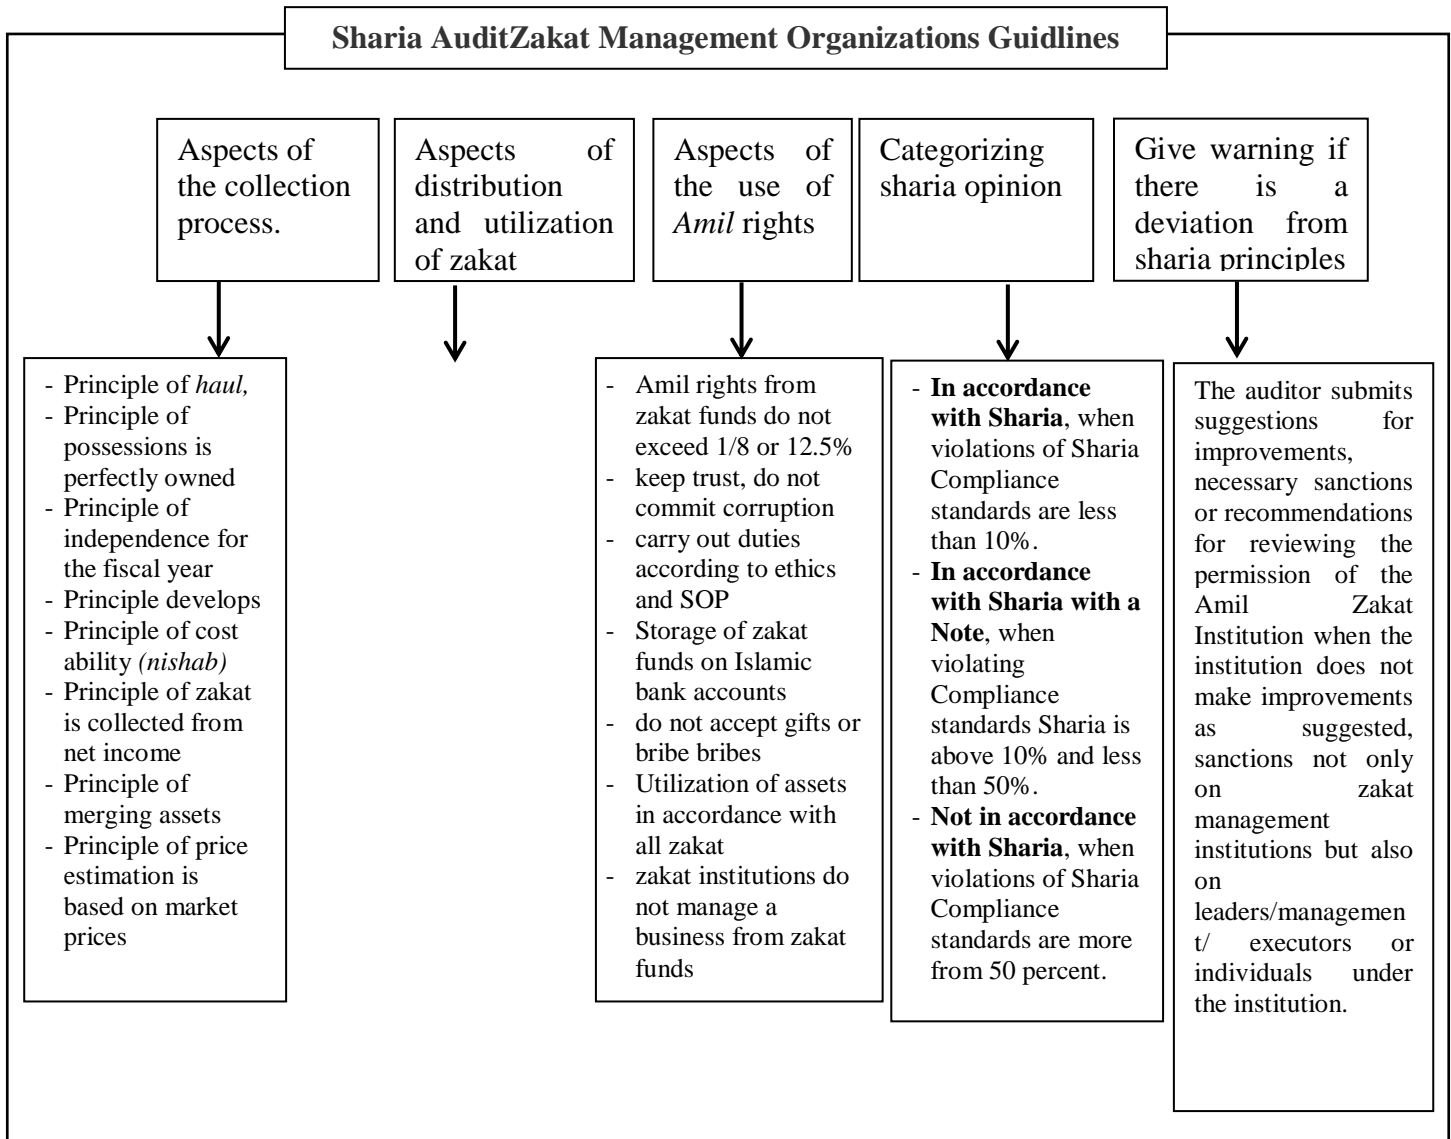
**Sharia AuditZakat Management Organizations Guidlines**

Aspects of the collection process.

Aspects of distribution and utilization of zakat

Aspects of the use of *Amil* rights

Categorizing sharia opinion

Give warning if there is a deviation from sharia principles

- Principle of *haul,*
- Principle of possessions is perfectly owned
- Principle of independence for the fiscal year
- Principle develops
- Principle of cost ability *(nishab)*
- Principle of zakat is collected from net income
- Principle of merging assets
- Principle of price estimation is based on market prices

- Amil rights from zakat funds do not exceed 1/8 or 12.5%
- keep trust, do not commit corruption
- carry out duties according to ethics and SOP
- Storage of zakat funds on Islamic bank accounts
- do not accept gifts or bribe bribes
- Utilization of assets in accordance with all zakat
- zakat institutions do not manage a business from zakat funds

- **In accordance with Sharia**, when violations of Sharia Compliance standards are less than 10%.
- **In accordance with Sharia with a Note**, when violating Compliance standards Sharia is above 10% and less than 50%.
- **Not in accordance with Sharia**, when violations of Sharia Compliance standards are more from 50 percent.

The auditor submits suggestions for improvements, necessary sanctions or recommendations for reviewing the permission of the Amil Zakat Institution when the institution does not make improvements as suggested, sanctions not only on zakat management institutions but also on leaders/management/ executors or individuals under the institution.